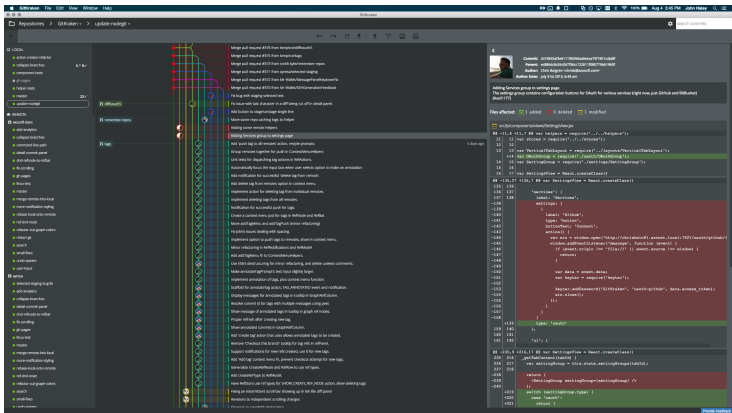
GitKraken File Edit View Window Help

Wed Aug 4 3:45 PM John Haley

Repositories > GitKraken > update-nodegit

Search commits

LOCAL
action-creator-reflector
collapse-branches
component-tests
git-react
helper-tests
master
update-nodegit

REMOTE
gitkraken
add-analytics
collapse-branches
command-line-path
detail-commit-panel
dont-refnode-to-reflux
fix-scrolling
git-pages
linux-lets
master
merge-remote-into-local
move-notification-styling
release-lock-nmv-remove
ref-pick-reset
refactor-out-graph-colors
rebase-gk
search
small-fixes
undo-system
user-repos

jdonner
beta
collapse-branches
detail-commit-panel
dont-refnode-to-reflux
fix-scrolling
git-pages
linux-lets
master
merge-remote-into-local
move-notification-styling
release-lock-nmv-remove
refactor-out-graph-colors
search
small-fixes

Merge pull request #378 from kenprice/diffbranch
Merge pull request #379 from kenprice/tags
Merge pull request #373 from marie/submodule-views
Merge pull request #377 from upstream/fixed-staging
Merge pull request #376 from hanslaffield/FixDocTitle
Merge pull request #375 from Dr-Webfix/ConnectionFeedback
Fix bug with staging selected text
Fix issue with last character in a diff being cut off in detail panel.
Add button to stage/unstage single line
Move some repo caching logic to helper
Adding some remote helpers
Adding Services group to settings page
Add 'push tag to all remotes' action, minor prompts.
Group remotes together for pull in ContextMenu/report.
Unit tests for dispatching tag actions in RefActions.
Automatically focus the input box when user selects option to make an annotation
Add notification for successful 'delete tag from remote'
Add delete tag from remotes option in context menu.
Implement action for deleting tag from selected remotes.
Implement deleting tags from all remotes.
Notification for successful push for tags.
Create a context menu item for tags in RefNode and RefBar.
Move addTagMenu and addTagPush (minor refactoring)
Fix print issues dealing with spacing.
Implement option to push tags to remotes, show in context menu.
Minor refactoring in RefNodeActions and RefNode
Add ctdlRepoActions fix to ContextMenu/report.
Use Uticts decluttering for minor refactoring, and delete useless comments.
Make annotatedTagPrompt's text input slightly larger.
Implement annotated tags, plus context menu function.
Scaffold for annotated tag action, TAG_ANNOTATED event and notification.
Display messages for annotated tags in tooltip in GraphRefColumn.
Resolve commit id for tags with multiple messages using peel.
Show message of annotated tags in tooltip in graph ref nodes.
Proper refresh after creating new tag.
Show annotated commits in GraphRefColumn.
Add "create tag" action that uses allows annotated tags to be created.
Remove 'Checkout this branch' tooltip for tag refs in RefNode.
Support notifications for new info created, use it for new tags.
Add 'Add tag' context menu fn, prevent checkout attempt for new tags.
Generalize CreateRefNode and RefRow to use refTypes.
Add createRefType to RefNode.
New RefRow.js: use refTypes for SHOW_CREATE_REF_MODE action, allow deleting tags
Hang an intermittent scroll bar showing up in tall file diff panel
Revisions to independent scrolling changes

Commit: c97893d5ed117fb3df4ae9c4ce78710fc2d3eff
Parents: ee88dc83c5c2b778cc1226e1f09d176fe1b0ff
Author: Chris Burgess <chris@axosoft.com>
Author Date: July 31st 2015, 6:03 am

Adding Services group to settings page
The settings group contains configuration buttons for OAuth for various services (right now, just GitHub and BitBucket) (fixes #177)

Files affected: 1 added 0 deleted 1 modified

src/js/components/views/SettingsView.js

@@ -11,6 +11,7 @@ var helpers = require('../helpers');
var Promise = require('../Promise');
var VerticalTabLayout = require('../layouts/VerticalTabLayout');
var OAuthGroup = require('./oauth/OAuthGroup');
var SettingsGroup = require('./settings/SettingsGroup');

var SettingsView = React.createClass({

"services": [
label: 'Services',
settings: [
{
label: "Github",
type: "button",
buttonText: "Connect",
action() {
var win = window.open("http://shinebox03.axosoft.local:7025/oauth/github");
window.addEventListener("message", function (event) {
if (event.origin !== "file://" || event.source !== window) return;

var data = event.data;
var keyname = require("keytar");

keytar.addPassword("GitKraken", "oauth-github", data.access_token);
win.close();
});
}
},
type: "oauth"
},
"ui": {

@@ -235,6 +272,15 @@ var SettingsView = React.createClass({
_getSettingsGroups(tabId) {
var settingsGroup = this.state.settingsGroups[tabId];
return (
<SettingsGroup settingsGroup={settingsGroup} />
switch (settingsGroup.type) {
case "oauth":
return (

5 days ago
diffbranch
remember-repos
tags
Provide feedback